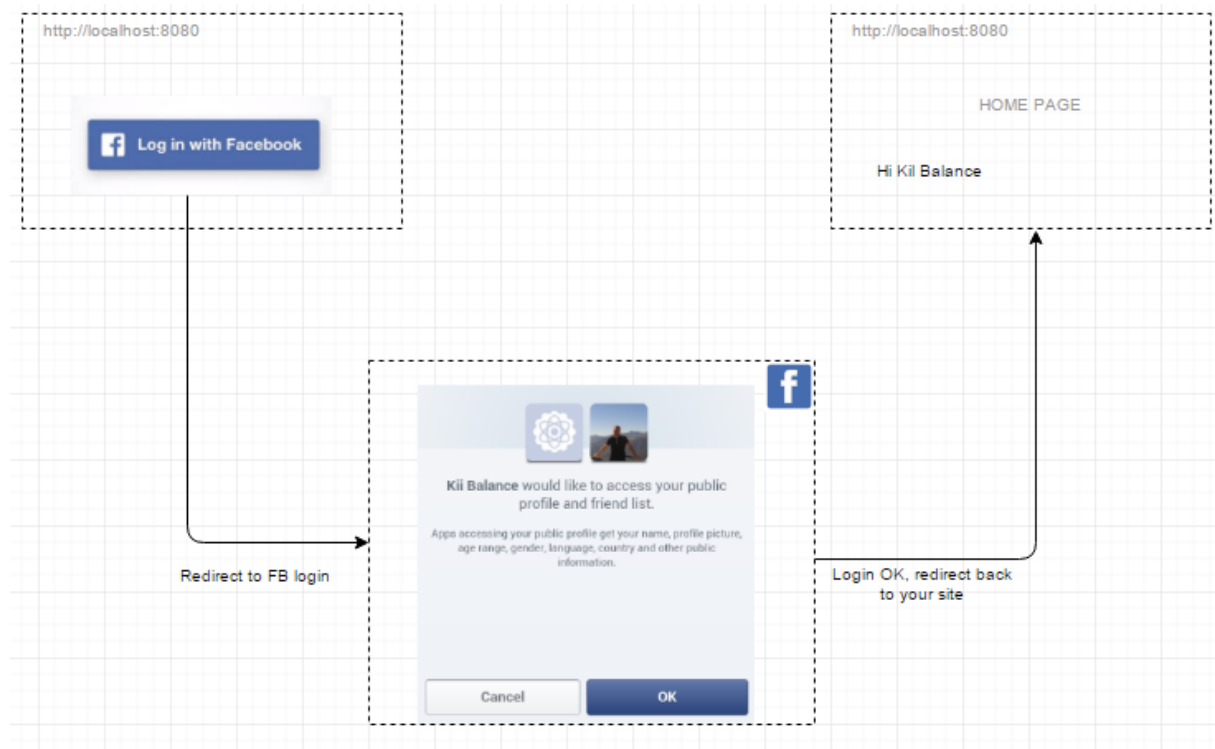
http://localhost:8080

Log in with Facebook

http://localhost:8080

HOME PAGE

Hi Kil Balance

f

Kii Balance would like to access your public profile and friend list.

Apps accessing your public profile get your name, profile picture, age range, gender, language, country and other public information.

Cancel

OK

Redirect to FB login

Login OK, redirect back to your site